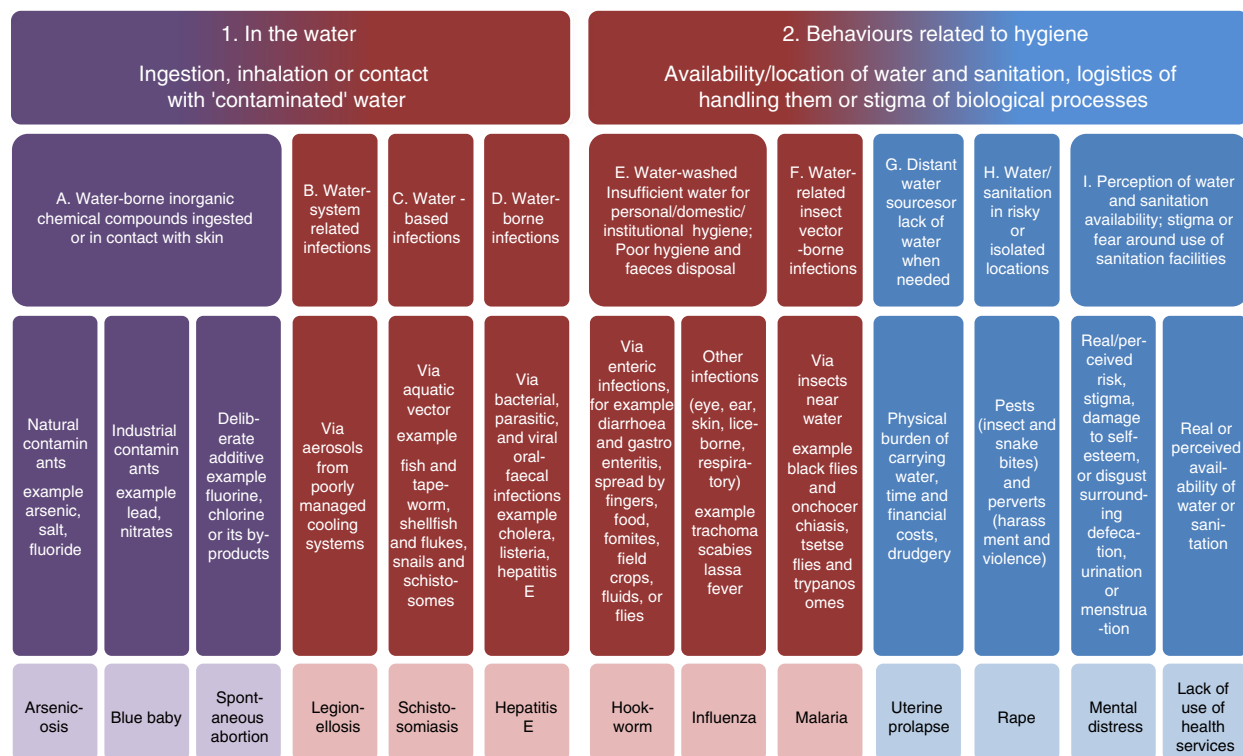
1. In the water

Ingestion, inhalation or contact with 'contaminated' water

2. Behaviours related to hygiene

Availability/location of water and sanitation, logistics of handling them or stigma of biological processes

A. Water-borne inorganic chemical compounds ingested or in contact with skin

B. Water-system related infections

C. Water - based infections

D. Water-borne infections

E. Water-washed Insufficient water for personal/domestic/ institutional hygiene; Poor hygiene and faeces disposal

F. Water-related insect vector -borne infections

G. Distant water sourcesor lack of water when needed

H. Water/ sanitation in risky or isolated locations

I. Perception of water and sanitation availability; stigma or fear around use of sanitation facilities

Natural contaminants example arsenic, salt, fluoride

Industrial contaminants example lead, nitrates

Deliberate additive example fluorine, chlorine or its by-products

Via aerosols from poorly managed cooling systems

Via aquatic vector example fish and tapeworm, shellfish and flukes, snails and schistosomes

Via bacterial, parasitic, and viral oral-faecal infections example cholera, listeria, hepatitis E

Via enteric infections, for example diarrhoea and gastro enteritis, spread by fingers, food, fomites, field crops, fluids, or flies

Other infections (eye, ear, skin, lice-borne, respiratory) example trachoma scabies lassa fever

Via insects near water example black flies and onchocer chiasis, tsetse flies and trypanosomes

Physical burden of carrying water, time and financial costs, drudgery

Pests (insect and snake bites) and perverts (harassment and violence)

Real/perceived risk, stigma, damage to self-esteem, or disgust surrounding defecation, urination or menstrua-tion

Real or perceived availability of water or sanitation

Arsenic-osis

Blue baby

Spontaneous abortion

Legionellosis

Schistosomiasis

Hepatitis E

Hookworm

Influenza

Malaria

Uterine prolapse

Rape

Mental distress

Lack of use of health services